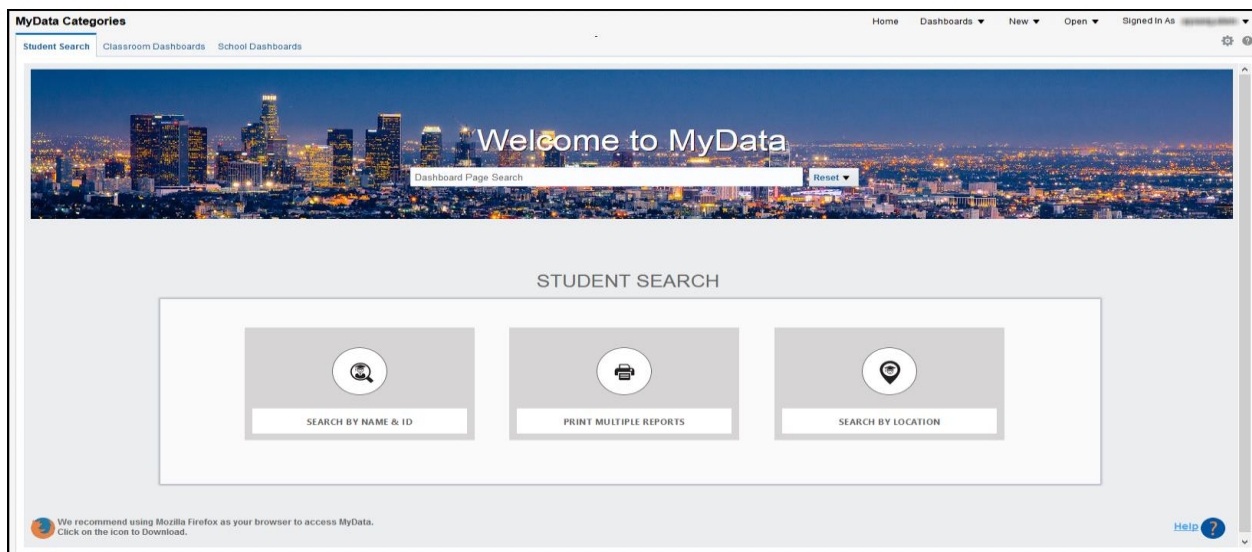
MyData Categories

Home Dashboards ▼ New ▼ Open ▼ Signed In As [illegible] ▼

Student Search Classroom Dashboards School Dashboards

Welcome to MyData

Dashboard Page Search

Reset ▼

STUDENT SEARCH

SEARCH BY NAME & ID

PRINT MULTIPLE REPORTS

SEARCH BY LOCATION

We recommend using Mozilla Firefox as your browser to access MyData.
Click on the icon to Download.

Help ?